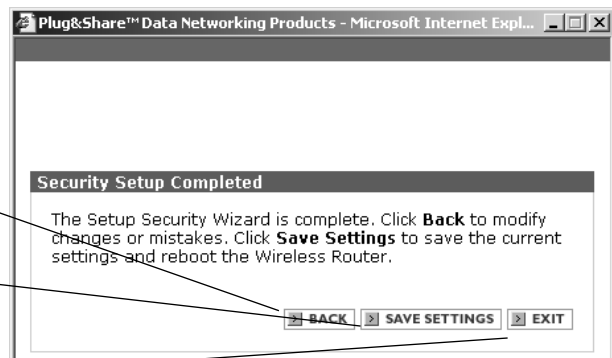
Plug&Share™ Data Networking Products - Microsoft Internet Expl...

Security Setup Completed

The Setup Security Wizard is complete. Click **Back** to modify changes or mistakes. Click **Save Settings** to save the current settings and reboot the Wireless Router.

BACK SAVE SETTINGS EXIT